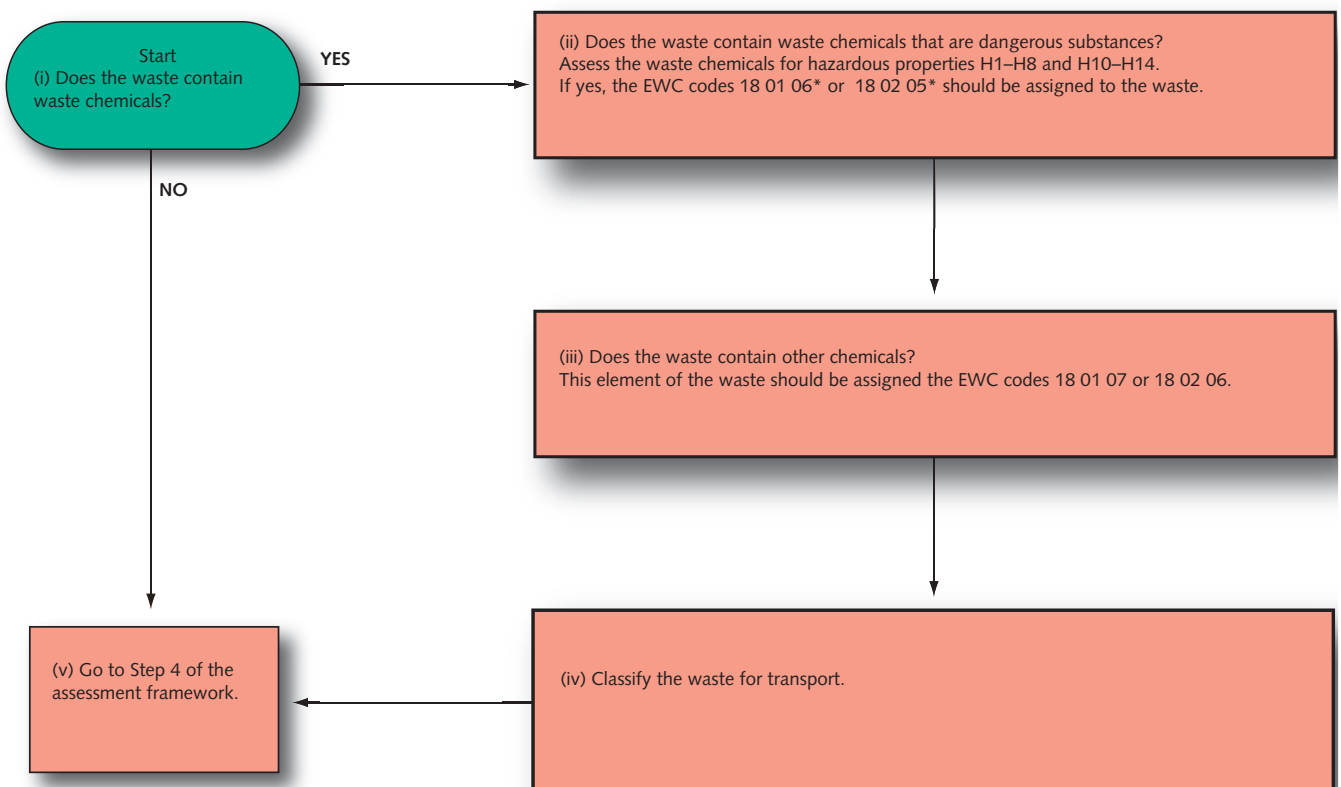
Start
(i) Does the waste contain waste chemicals?

YES

(ii) Does the waste contain waste chemicals that are dangerous substances?
Assess the waste chemicals for hazardous properties H1–H8 and H10–H14.
If yes, the EWC codes 18 01 06* or 18 02 05* should be assigned to the waste.

NO

(iii) Does the waste contain other chemicals?
This element of the waste should be assigned the EWC codes 18 01 07 or 18 02 06.

(v) Go to Step 4 of the assessment framework.

(iv) Classify the waste for transport.